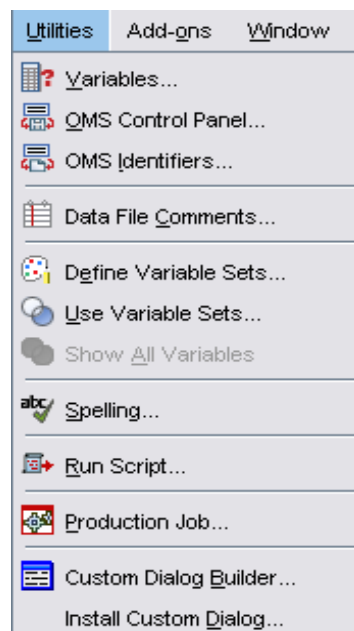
Utilities Add-ons Window

Variables...
OMS Control Panel...
OMS Identifiers...

Data File Comments...

Define Variable Sets...
Use Variable Sets...
Show All Variables

Spelling...

Run Script...

Production Job...

Custom Dialog Builder...
Install Custom Dialog...